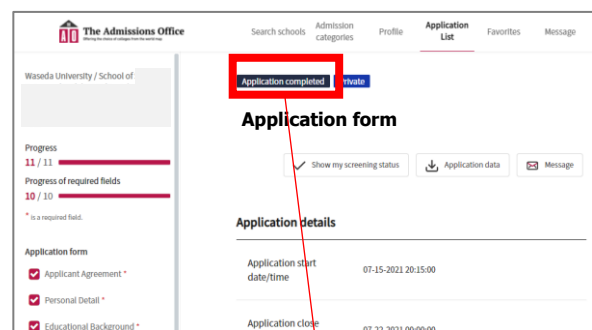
AO The Admissions Office
Offering the choice of colleges from the world map

Search schools
Admission categories
Profile
Application List
Favorites
Message

Waseda University / School of

Progress
11 / 11
Progress of required fields
10 / 10
* is a required field.

Application form
Applicant Agreement *
Personal Detail *
Educational Background *

Application completed
Private

Application form

Show my screening status
Application data
Message

Application details

Application start date/time
07-15-2021 20:15:00

Application close
07-22-2021 00:00:00